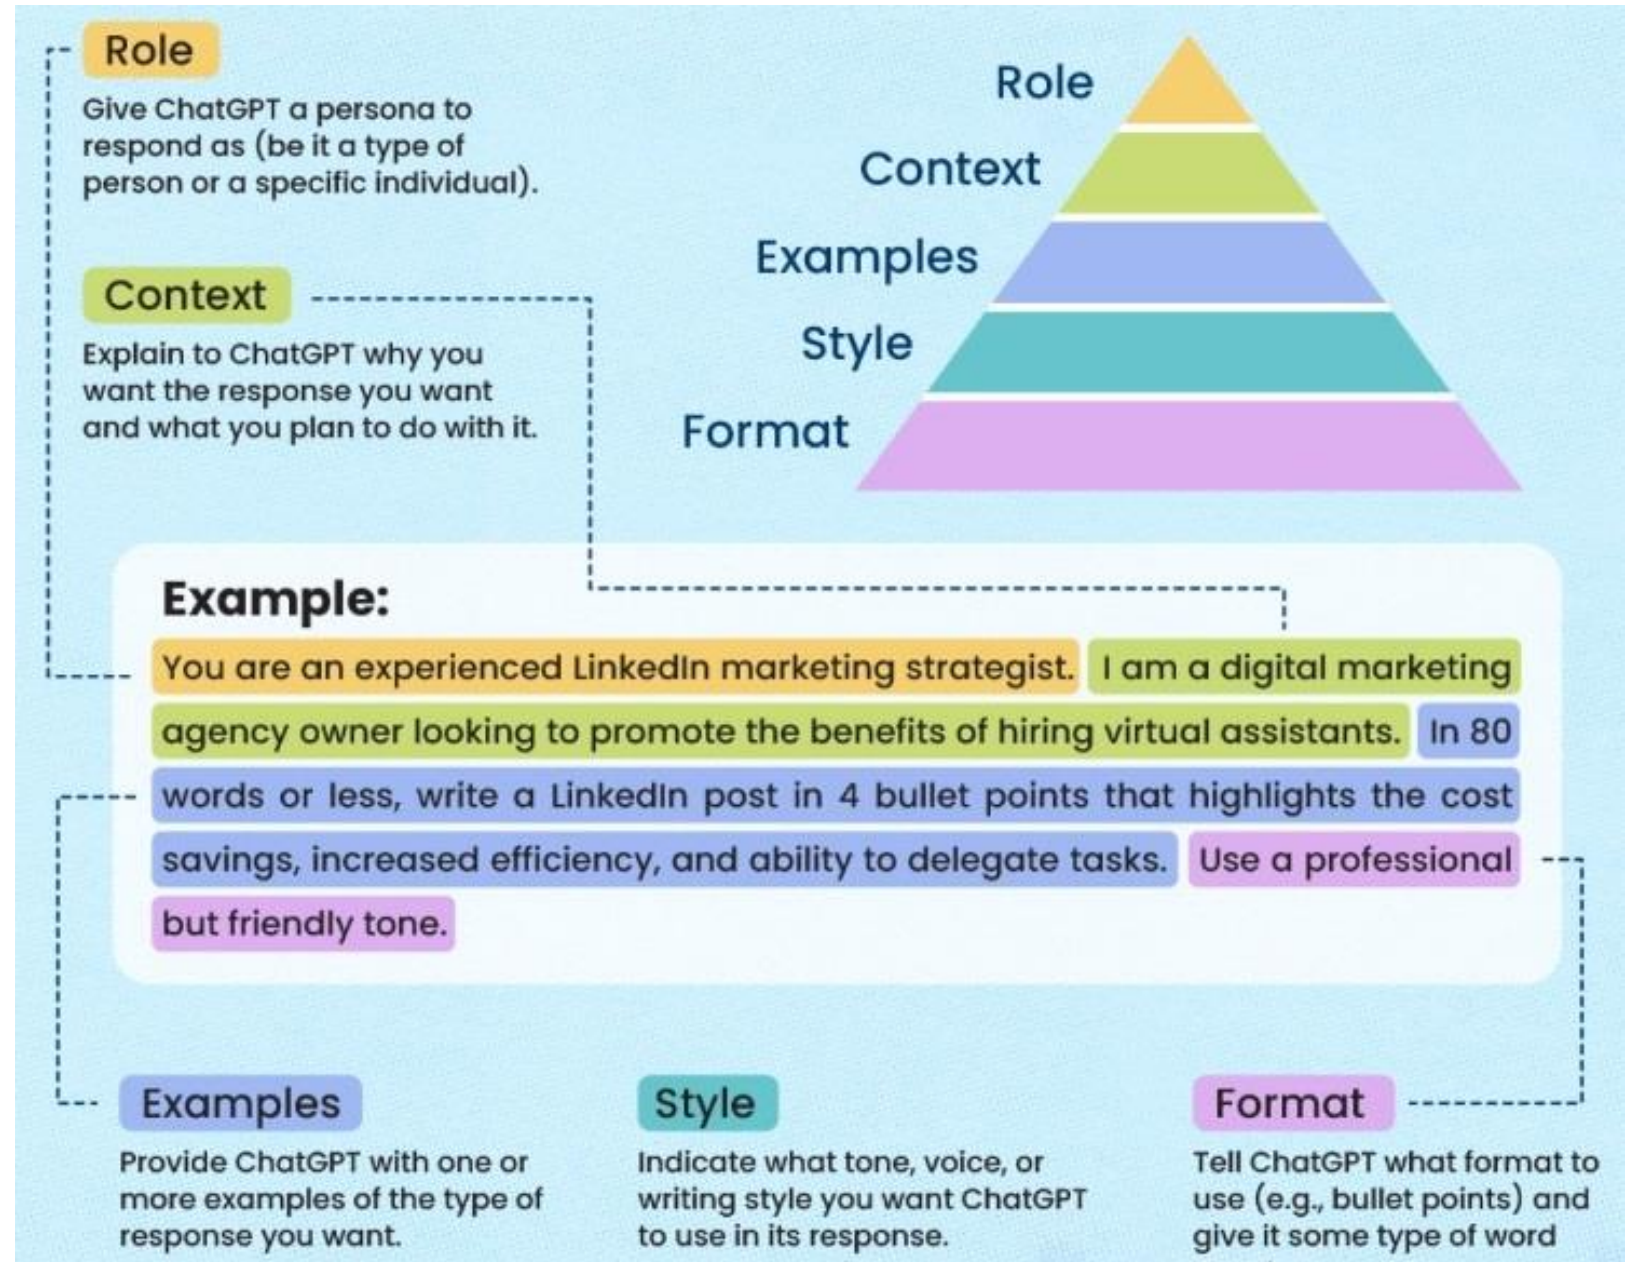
Role

Give ChatGPT a persona to respond as (be it a type of person or a specific individual).

Context

Explain to ChatGPT why you want the response you want and what you plan to do with it.

Role
Context
Examples
Style
Format

Example:

You are an experienced LinkedIn marketing strategist. I am a digital marketing agency owner looking to promote the benefits of hiring virtual assistants. In 80 words or less, write a LinkedIn post in 4 bullet points that highlights the cost savings, increased efficiency, and ability to delegate tasks. Use a professional but friendly tone.

Examples

Provide ChatGPT with one or more examples of the type of response you want.

Style

Indicate what tone, voice, or writing style you want ChatGPT to use in its response.

Format

Tell ChatGPT what format to use (e.g., bullet points) and give it some type of word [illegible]